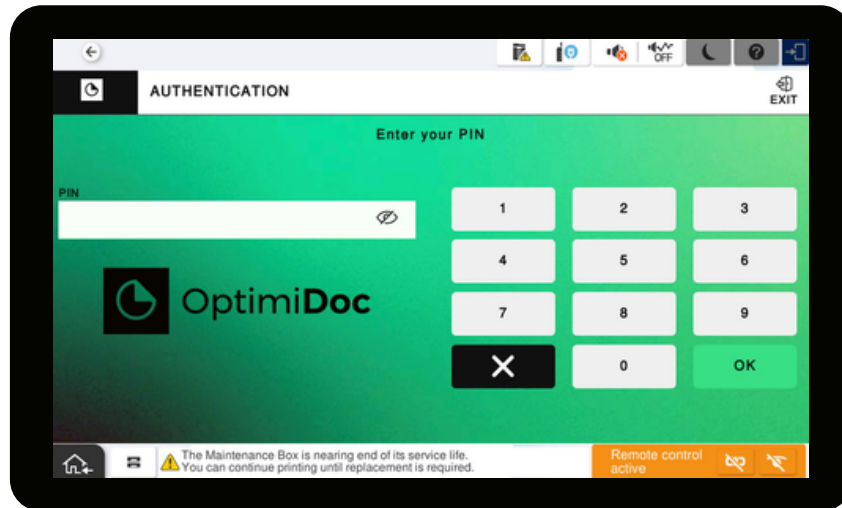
OFF

AUTHENTICATION

EXIT

Enter your PIN

PIN

OptimiDoc

| 1 | 2 | 3 |
|---|---|---|
| 4 | 5 | 6 |
| 7 | 8 | 9 |
| ✕ | 0 | OK |

The Maintenance Box is nearing end of its service life. You can continue printing until replacement is required.

Remote control active